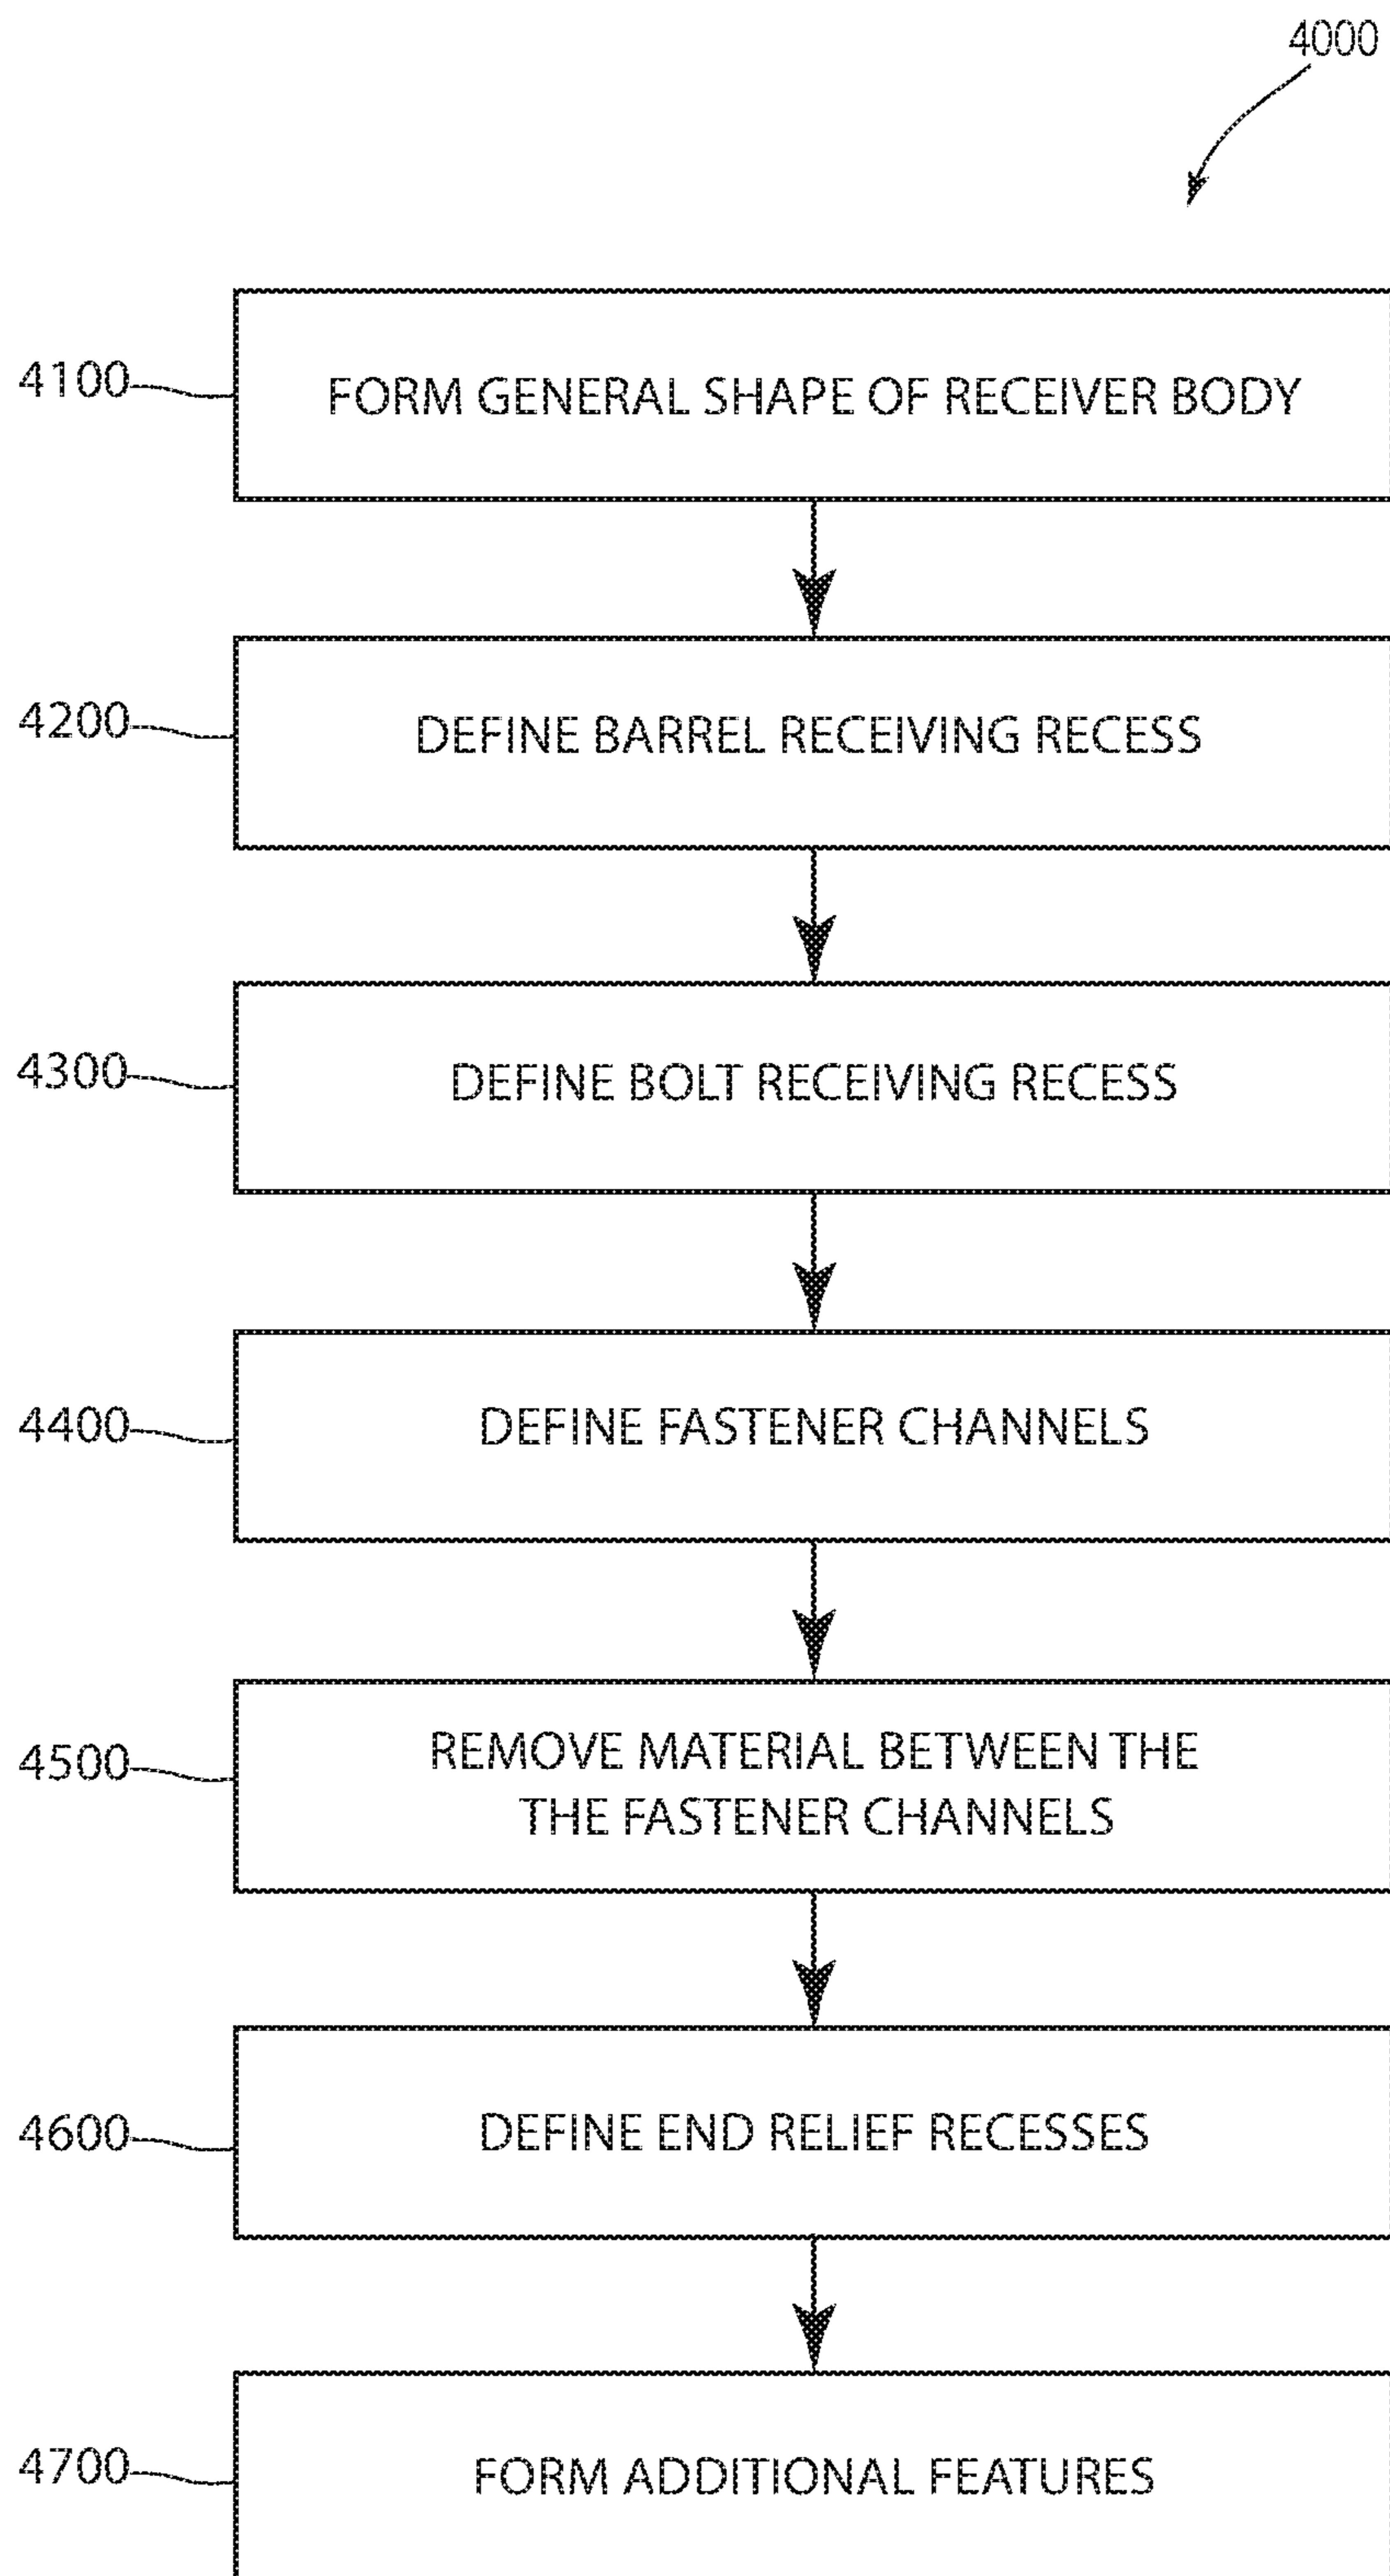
4000

4100 FORM GENERAL SHAPE OF RECEIVER BODY

4200 DEFINE BARREL RECEIVING RECESS

4300 DEFINE BOLT RECEIVING RECESS

4400 DEFINE FASTENER CHANNELS

4500 REMOVE MATERIAL BETWEEN THE THE FASTENER CHANNELS

4600 DEFINE END RELIEF RECESSES

4700 FORM ADDITIONAL FEATURES